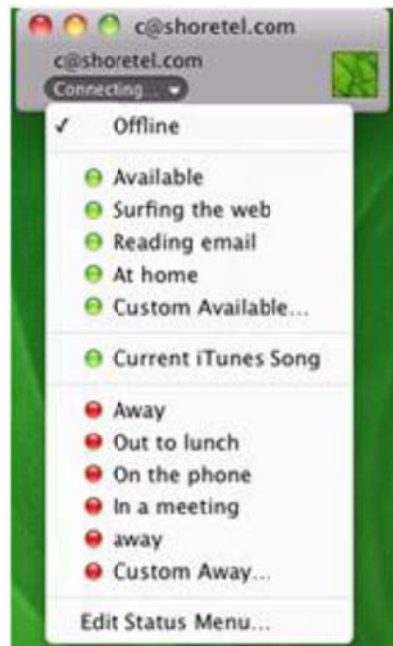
c@shoretel.com

c@shoretel.com

Connecting...

✓ Offline

Available
Surfing the web
Reading email
At home
Custom Available...

Current iTunes Song

Away
Out to lunch
On the phone
In a meeting
away
Custom Away...

Edit Status Menu...